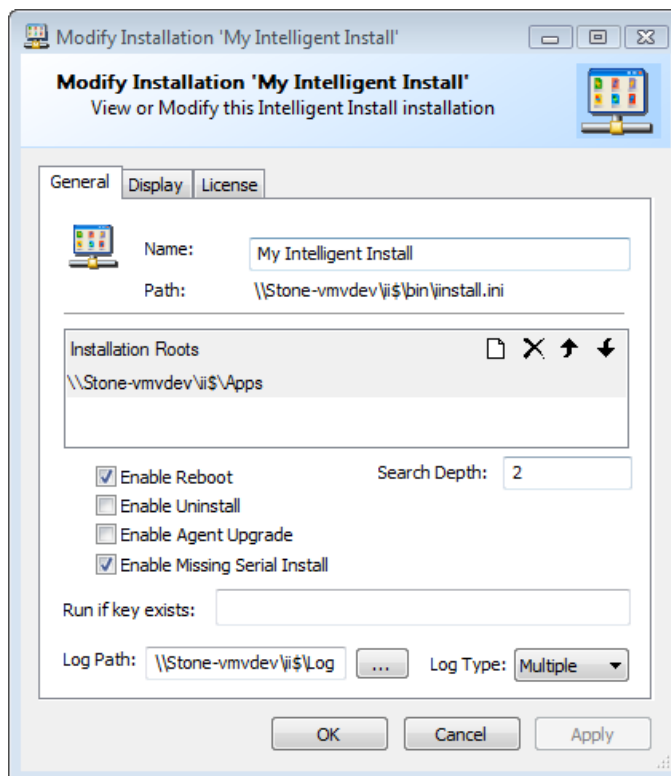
Modify Installation 'My Intelligent Install'

Modify Installation 'My Intelligent Install'
View or Modify this Intelligent Install installation

General | Display | License

Name: My Intelligent Install
Path: \\Stone-vmvdev\ii$\bin\iinstall.ini

Installation Roots
\\Stone-vmvdev\ii$\Apps

Enable Reboot
Enable Uninstall
Enable Agent Upgrade
Enable Missing Serial Install

Search Depth: 2

Run if key exists:

Log Path: \\Stone-vmvdev\ii$\Log ... Log Type: Multiple

OK Cancel Apply